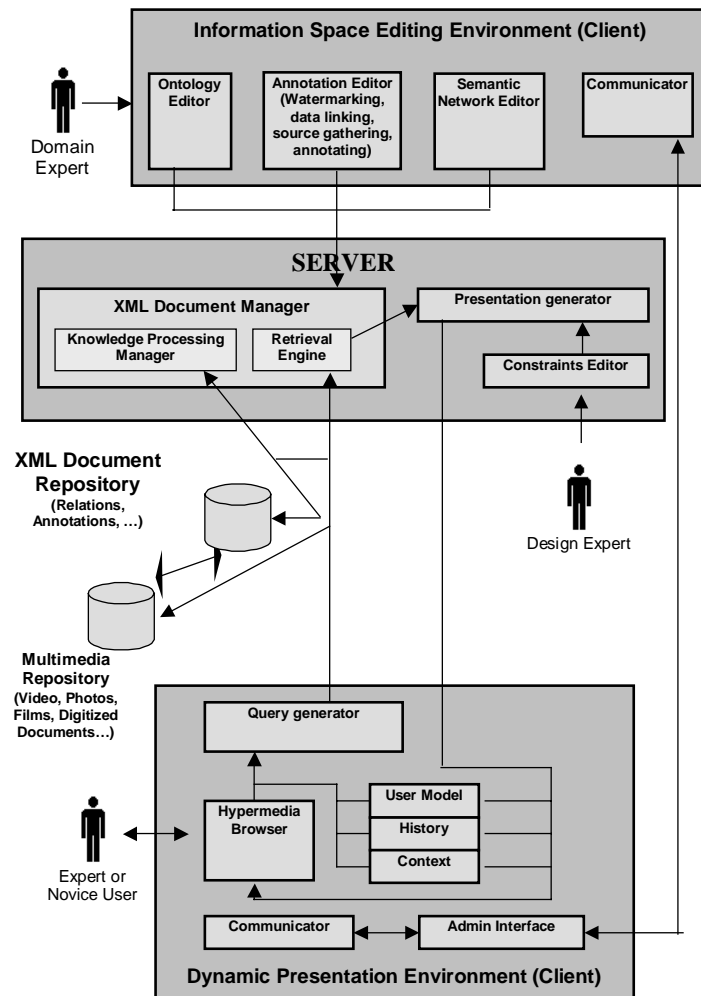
Information Space Editing Environment (Client)

Domain Expert

Ontology Editor

Annotation Editor (Watermarking, data linking, source gathering, annotating)

Semantic Network Editor

Communicator

SERVER

XML Document Manager

Knowledge Processing Manager

Retrieval Engine

Presentation generator

Constraints Editor

XML Document Repository (Relations, Annotations, …)

Design Expert

Multimedia Repository (Video, Photos, Films, Digitized Documents…)

Query generator

Hypermedia Browser

User Model

History

Context

Expert or Novice User

Communicator

Admin Interface

Dynamic Presentation Environment (Client)